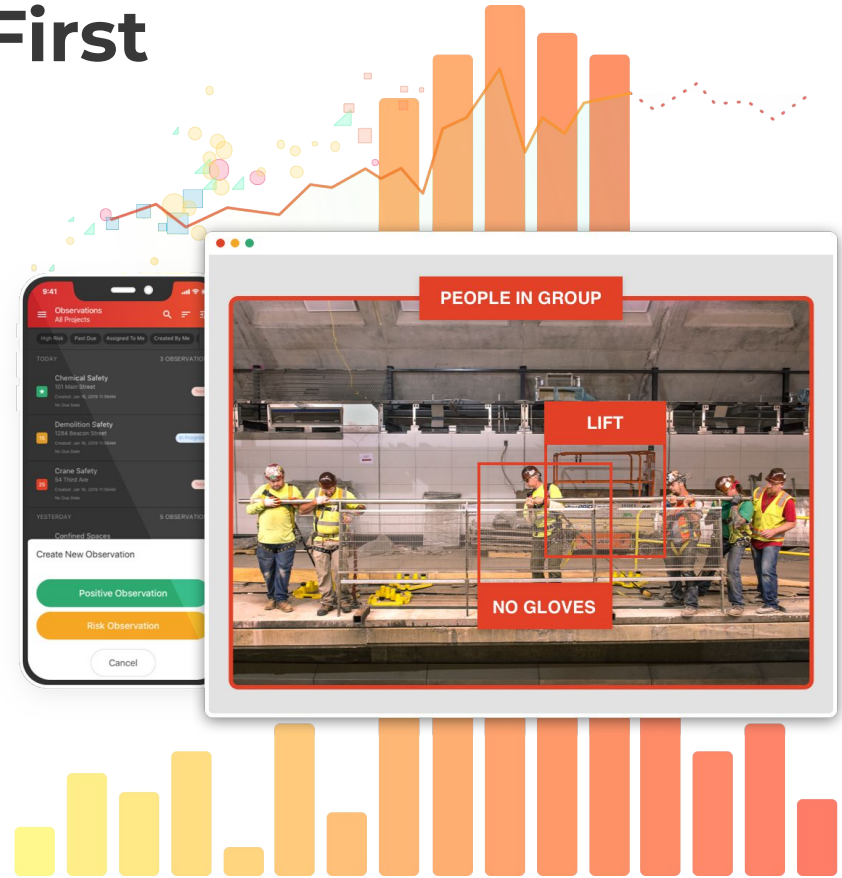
First

9:41

Observations
All Projects

High Risk | Past Due | Assigned To Me | Created By Me

TODAY 3 OBSERVATIONS

Chemical Safety
101 Main Street
Created: Jan 16, 2019 11:56AM
No Due Date

Demolition Safety
1264 Beacon Street
Created: Jan 16, 2019 11:56AM
No Due Date

In Progress

Crane Safety
54 Third Ave
Created: Jan 16, 2019 11:56AM
No Due Date

YESTERDAY 5 OBSERVATIONS

Confined Spaces

Create New Observation

Positive Observation

Risk Observation

Cancel

PEOPLE IN GROUP

LIFT

NO GLOVES